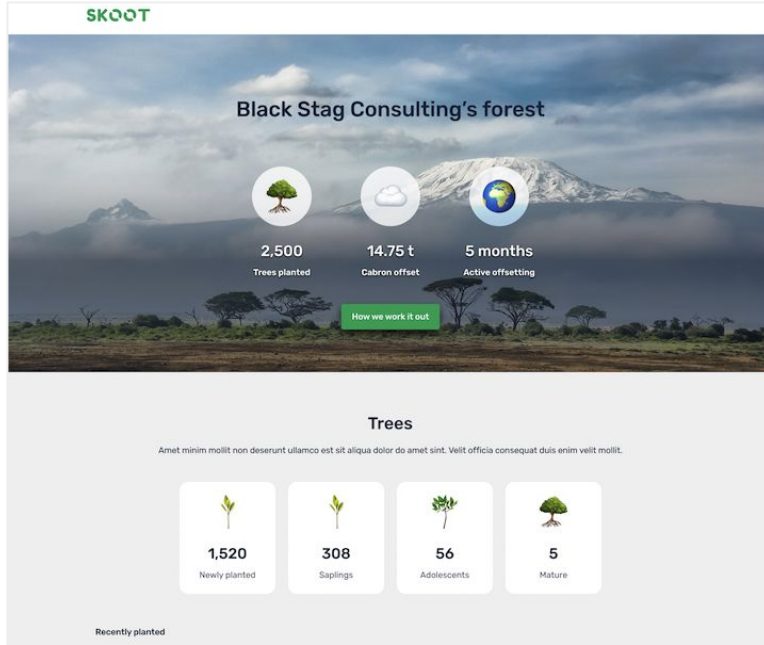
SKOOT

Black Stag Consulting's forest

2,500
Trees planted

14.75 t
Cabron offset

5 months
Active offsetting

How we work it out

Trees

Amet minim mollit non deserunt ullamco est sit aliqua dolor do amet sint. Velit officia consequat duis enim velit mollit.

1,520
Newly planted

308
Saplings

56
Adolescents

5
Mature

Recently planted